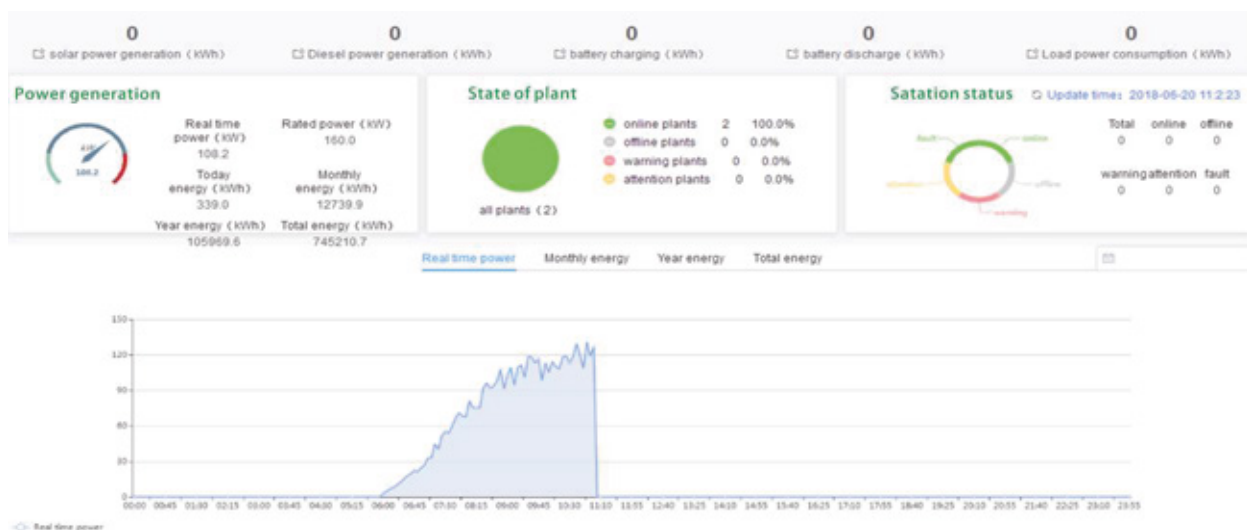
0
solar power generation（kWh）

0
Diesel power generation（kWh）

0
battery charging（kWh）

0
battery discharge（kWh）

0
Load power consumption（kWh）

Power generation

108.2

Real time power（kW）
108.2

Rated power（kW）
160.0

Today energy（kWh）
339.0

Monthly energy（kWh）
12739.9

Year energy（kWh）
105969.6

Total energy（kWh）
745210.7

State of plant

all plants（2）

online plants 2 100.0%
offline plants 0 0.0%
warning plants 0 0.0%
attention plants 0 0.0%

Satation status

Update time: 2018-06-20 11:2:23

fault
online
attention
offline
warning

| Total | online | offline |
|---|---|---|
| 0 | 0 | 0 |

| warning | attention | fault |
|---|---|---|
| 0 | 0 | 0 |

Real time power Monthly energy Year energy Total energy

150
120
90
60
30
0

00:00 00:45 01:30 02:15 03:00 03:45 04:30 05:15 06:00 06:45 07:30 08:15 09:00 09:45 10:30 11:10 11:55 12:40 13:25 14:10 14:55 15:40 16:25 17:10 17:55 18:40 19:25 20:10 20:55 21:40 22:25 23:10 23:55

Real time power